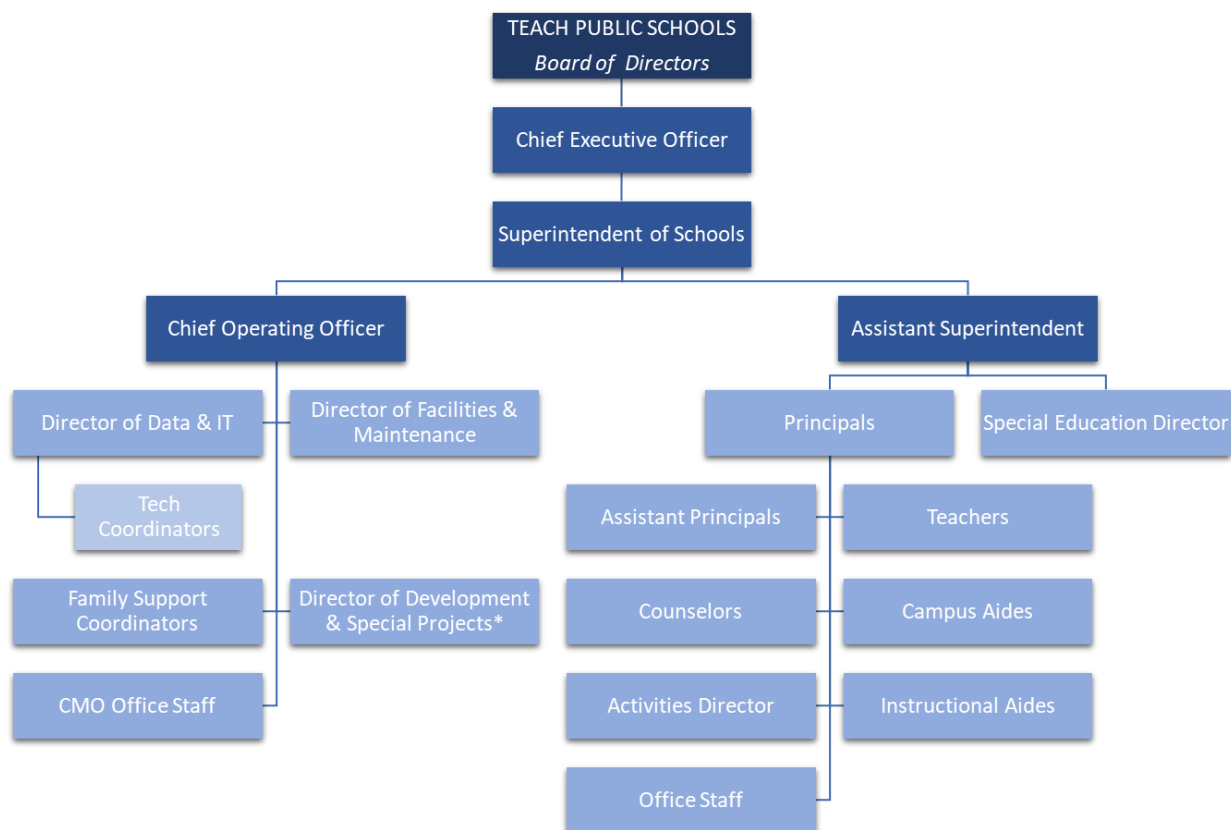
TEACH PUBLIC SCHOOLS
Board of Directors

Chief Executive Officer

Superintendent of Schools

Chief Operating Officer

Director of Data & IT

Director of Facilities & Maintenance

Tech Coordinators

Family Support Coordinators

Director of Development & Special Projects*

CMO Office Staff

Assistant Superintendent

Principals

Special Education Director

Assistant Principals

Teachers

Counselors

Campus Aides

Activities Director

Instructional Aides

Office Staff